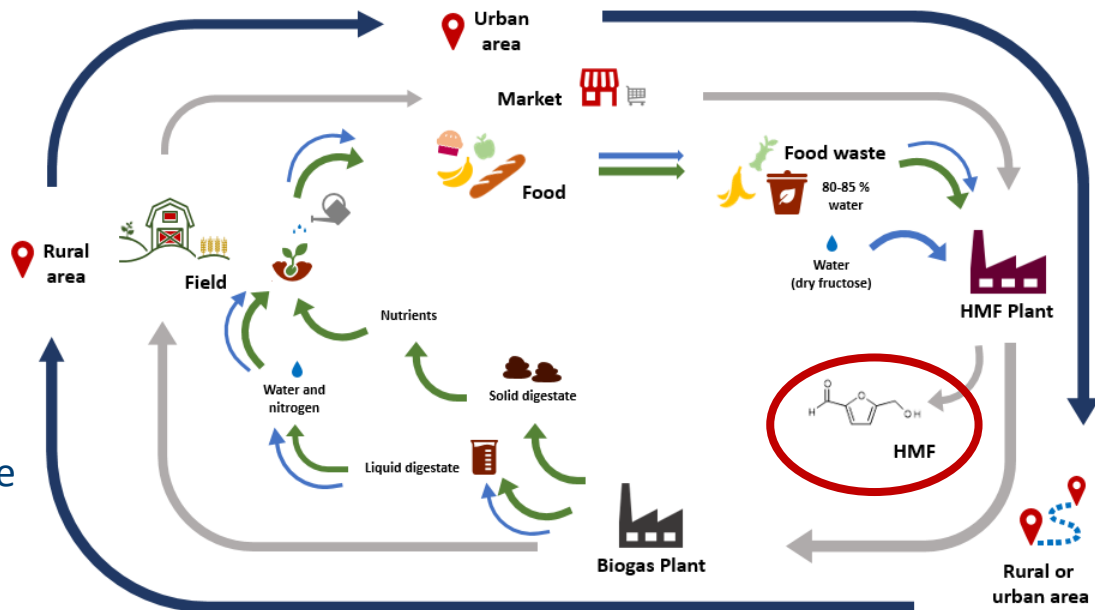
Urban area

Market

Food

Food waste

80-85 % water

Water (dry fructose)

HMF Plant

Rural area

Field

Nutrients

Water and nitrogen

Solid digestate

Liquid digestate

HMF

Biogas Plant

Rural or urban area

e